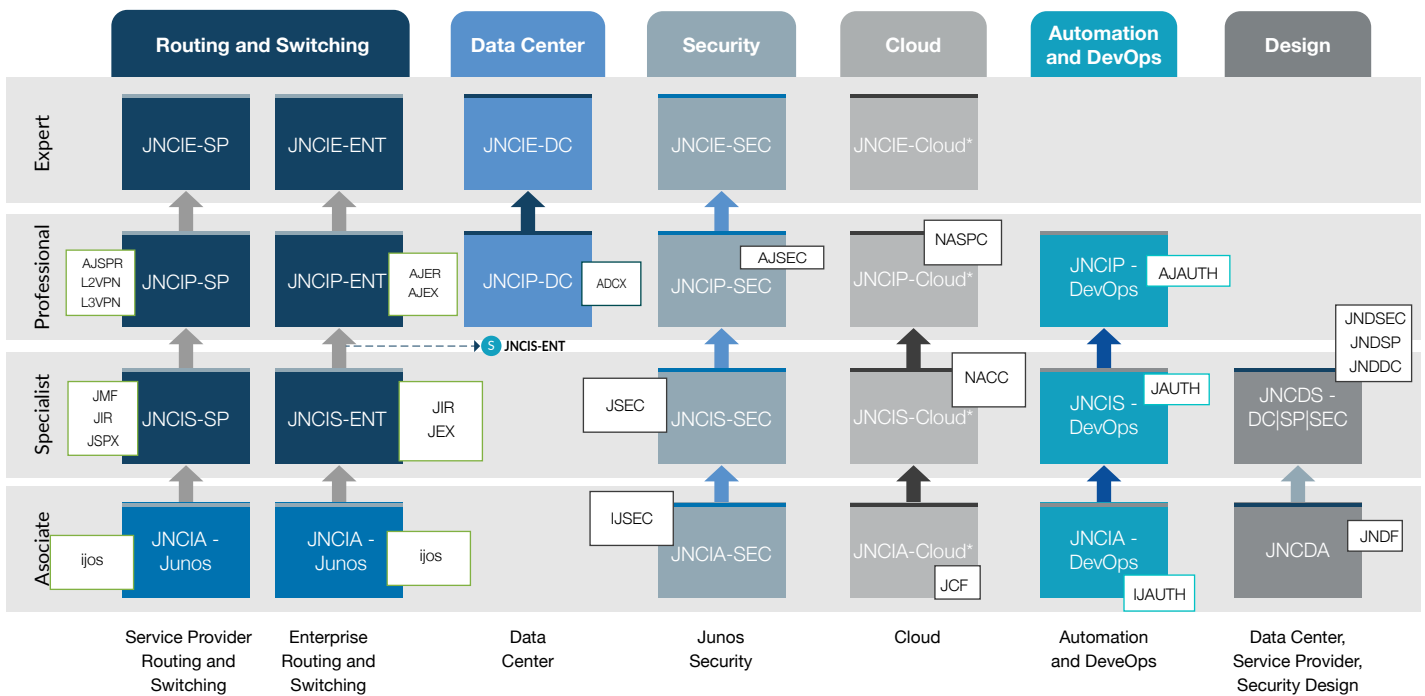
Routing and Switching | Data Center | Security | Cloud | Automation and DevOps | Design

Expert
JNCIE-SP
JNCIE-ENT
JNCIE-DC
JNCIE-SEC
JNCIE-Cloud*

Professional
AJSPR
L2VPN
L3VPN
JNCIP-SP
JNCIP-ENT
AJER
AJEX
JNCIP-DC
ADCX
JNCIP-SEC
AJSEC
JNCIP-Cloud*
NASPC
JNCIP - DevOps
AJAUTH
JNDSEC
JNDSP
JNDDC

S JNCIS-ENT

Specialist
JMF
JIR
JSPX
JNCIS-SP
JNCIS-ENT
JIR
JEX
JSEC
JNCIS-SEC
JNCIS-Cloud*
NACC
JNCIS - DevOps
JAUTH
JNCDS - DC|SP|SEC

Asociate
ijos
JNCIA - Junos
JNCIA - Junos
ijos
IJSEC
JNCIA-SEC
JNCIA-Cloud*
JCF
JNCIA - DevOps
IJAUTH
JNCDA
JNDF

Service Provider Routing and Switching
Enterprise Routing and Switching
Data Center
Junos Security
Cloud
Automation and DeveOps
Data Center, Service Provider, Security Design